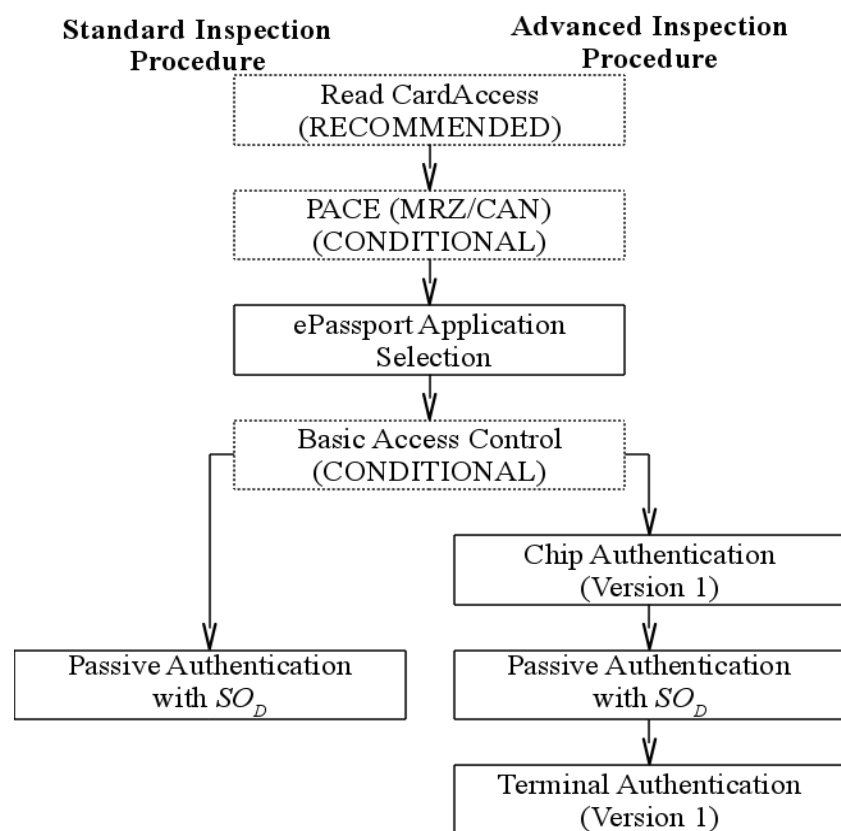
Standard Inspection Procedure

Advanced Inspection Procedure

Read CardAccess (RECOMMENDED)

PACE (MRZ/CAN) (CONDITIONAL)

ePassport Application Selection

Basic Access Control (CONDITIONAL)

Chip Authentication (Version 1)

Passive Authentication with $SO_D$

Passive Authentication with $SO_D$

Terminal Authentication (Version 1)